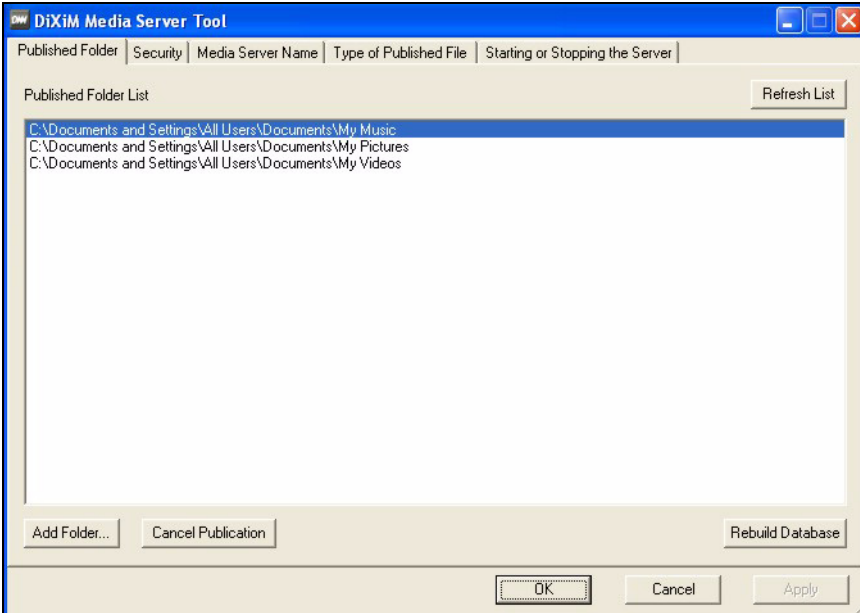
DW DiXiM Media Server Tool

Published Folder | Security | Media Server Name | Type of Published File | Starting or Stopping the Server

Published Folder List

Refresh List

C:\Documents and Settings\All Users\Documents\My Music
C:\Documents and Settings\All Users\Documents\My Pictures
C:\Documents and Settings\All Users\Documents\My Videos

Add Folder...

Cancel Publication

Rebuild Database

OK

Cancel

Apply